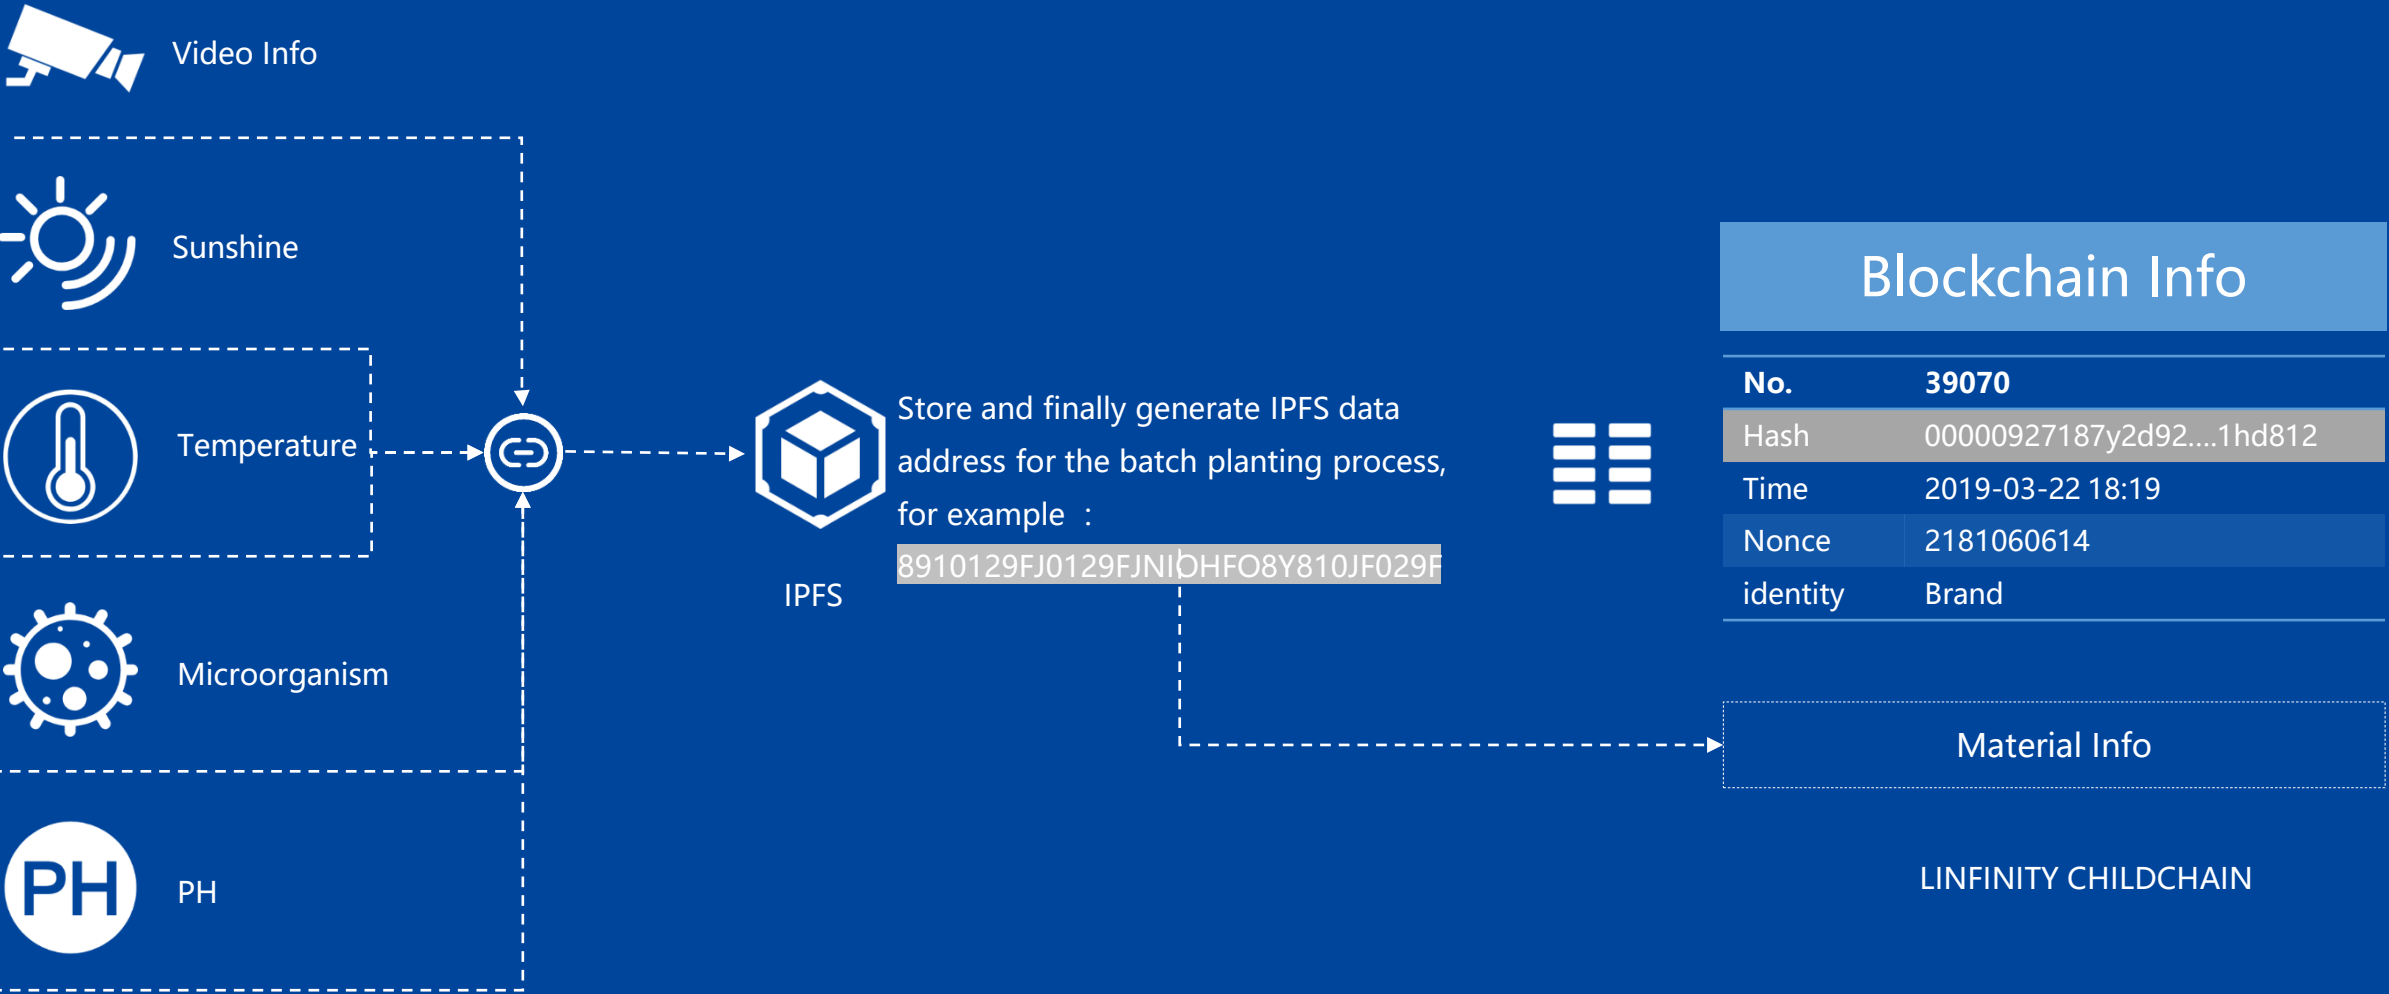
Video Info

Sunshine

Temperature

Microorganism

PH

PH

IPFS

Store and finally generate IPFS data address for the batch planting process, for example :

8910129FJ0129FJNIOHFO8Y810JF029F

Blockchain Info

| No. | 39070 |
|---|---|
| Hash | 00000927187y2d92....1hd812 |
| Time | 2019-03-22 18:19 |
| Nonce | 2181060614 |
| identity | Brand |

Material Info

LINFINITY CHILDCHAIN